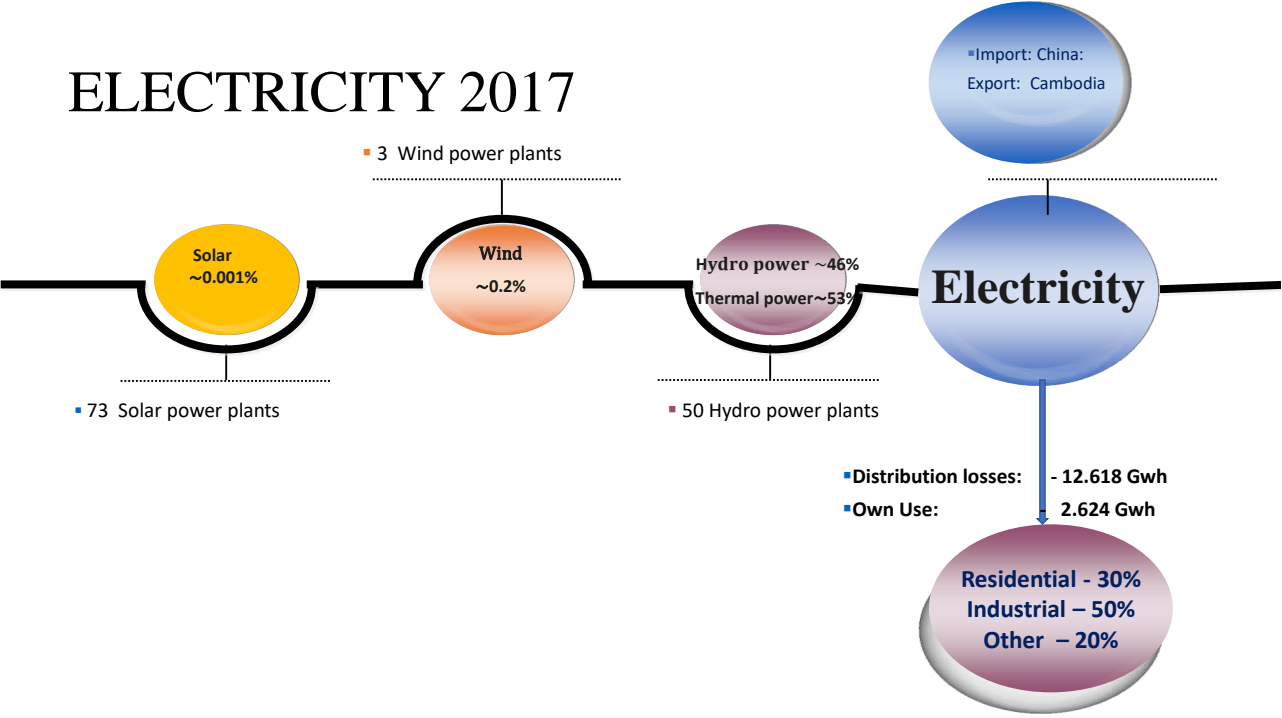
ELECTRICITY 2017

Import: China:
Export: Cambodia

3 Wind power plants

Solar
~0.001%

Wind
~0.2%

Hydro power ~46%
Thermal power~53%

Electricity

73 Solar power plants

50 Hydro power plants

Distribution losses: - 12.618 Gwh
Own Use: - 2.624 Gwh

Residential - 30%
Industrial – 50%
Other – 20%